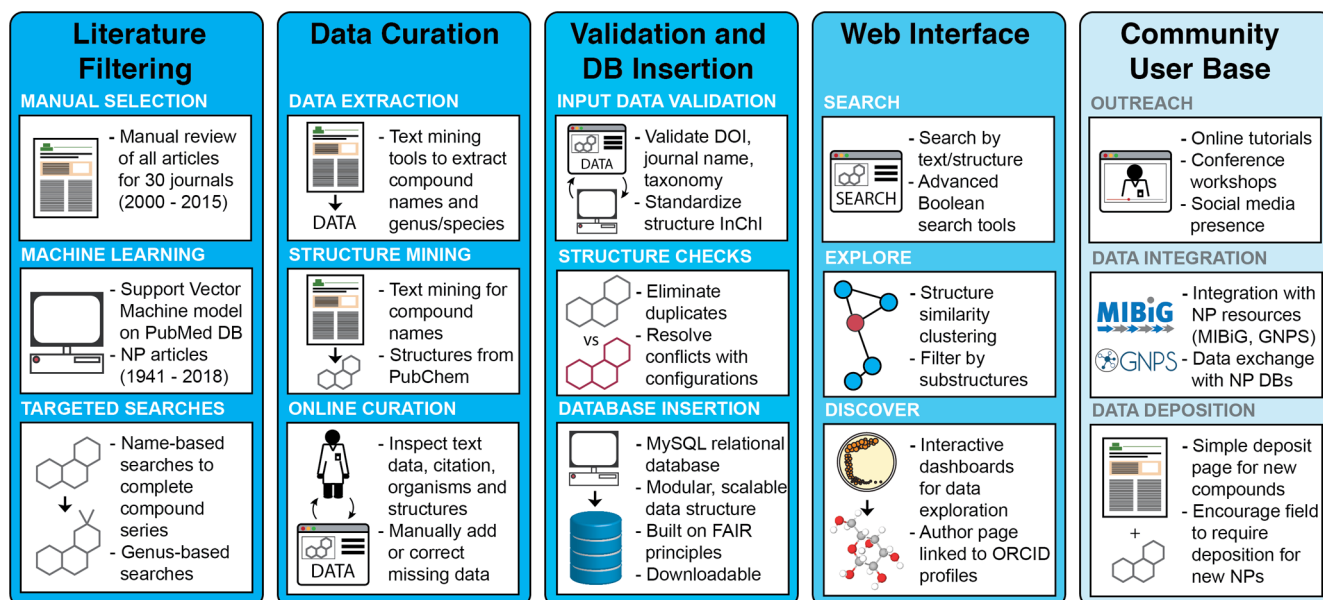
Literature Filtering

MANUAL SELECTION

- Manual review of all articles for 30 journals (2000 - 2015)

MACHINE LEARNING

- Support Vector Machine model on PubMed DB
- NP articles (1941 - 2018)

TARGETED SEARCHES

- Name-based searches to complete compound series
- Genus-based searches

Data Curation

DATA EXTRACTION

DATA

- Text mining tools to extract compound names and genus/species

STRUCTURE MINING

- Text mining for compound names
- Structures from PubChem

ONLINE CURATION

DATA

- Inspect text data, citation, organisms and structures
- Manually add or correct missing data

Validation and DB Insertion

INPUT DATA VALIDATION

DATA

- Validate DOI, journal name, taxonomy
- Standardize structure InChI

STRUCTURE CHECKS

vs

- Eliminate duplicates
- Resolve conflicts with configurations

DATABASE INSERTION

- MySQL relational database
- Modular, scalable data structure
- Built on FAIR principles
- Downloadable

Web Interface

SEARCH

SEARCH

- Search by text/structure
- Advanced Boolean search tools

EXPLORE

- Structure similarity clustering
- Filter by substructures

DISCOVER

- Interactive dashboards for data exploration
- Author page linked to ORCID profiles

Community User Base

OUTREACH

- Online tutorials
- Conference workshops
- Social media presence

DATA INTEGRATION

MIBiG

GNPS

- Integration with NP resources (MIBiG, GNPS)
- Data exchange with NP DBs

DATA DEPOSITION

+

- Simple deposit page for new compounds
- Encourage field to require deposition for new NPs